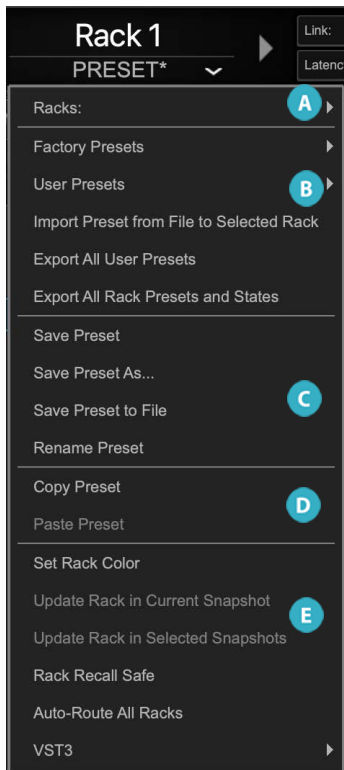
Rack 1
PRESET*

Link:
Latenc

Racks:
A
Factory Presets
User Presets
B
Import Preset from File to Selected Rack
Export All User Presets
Export All Rack Presets and States

Save Preset
Save Preset As...
C
Save Preset to File
Rename Preset

Copy Preset
D
Paste Preset

Set Rack Color
Update Rack in Current Snapshot
E
Update Rack in Selected Snapshots
Rack Recall Safe
Auto-Route All Racks
VST3